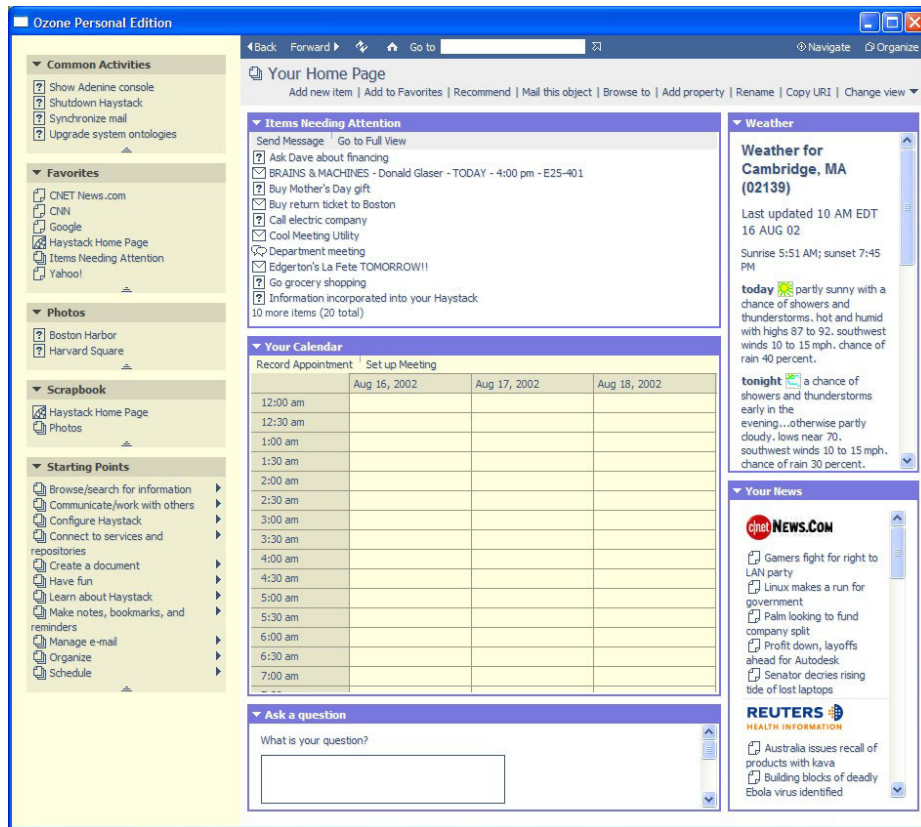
Ozone Personal Edition

Common Activities
Show Adenine console
Shutdown Haystack
Synchronize mail
Upgrade system ontologies

Favorites
CNET News.com
CNN
Google
Haystack Home Page
Items Needing Attention
Yahoo!

Photos
Boston Harbor
Harvard Square

Scrapbook
Haystack Home Page
Photos

Starting Points
Browse/search for information
Communicate/work with others
Configure Haystack
Connect to services and repositories
Create a document
Have fun
Learn about Haystack
Make notes, bookmarks, and reminders
Manage e-mail
Organize
Schedule

Back Forward Go to Navigate Organize

Your Home Page
Add new item | Add to Favorites | Recommend | Mail this object | Browse to | Add property | Rename | Copy URI | Change view

Items Needing Attention
Send Message | Go to Full View
Ask Dave about financing
BRAINS & MACHINES - Donald Glaser - TODAY - 4:00 pm - E25-401
Buy Mother's Day gift
Buy return ticket to Boston
Call electric company
Cool Meeting Utility
Department meeting
Edgerton's La Fete TOMORROW!!
Go grocery shopping
Information incorporated into your Haystack
10 more items (20 total)

Your Calendar
Record Appointment | Set up Meeting

| | Aug 16, 2002 | Aug 17, 2002 | Aug 18, 2002 |
|---|---|---|---|
| 12:00 am | | | |
| 12:30 am | | | |
| 1:00 am | | | |
| 1:30 am | | | |
| 2:00 am | | | |
| 2:30 am | | | |
| 3:00 am | | | |
| 3:30 am | | | |
| 4:00 am | | | |
| 4:30 am | | | |
| 5:00 am | | | |
| 5:30 am | | | |
| 6:00 am | | | |
| 6:30 am | | | |
| 7:00 am | | | |

Ask a question
What is your question?

Weather
Weather for Cambridge, MA (02139)
Last updated 10 AM EDT 16 AUG 02
Sunrise 5:51 AM; sunset 7:45 PM
today partly sunny with a chance of showers and thunderstorms. hot and humid with highs 87 to 92. southwest winds 10 to 15 mph. chance of rain 40 percent.
tonight a chance of showers and thunderstorms early in the evening...otherwise partly cloudy. lows near 70. southwest winds 10 to 15 mph. chance of rain 30 percent.

Your News
cnet NEWS.COM
Gamers fight for right to LAN party
Linux makes a run for government
Palm looking to fund company split
Profit down, layoffs ahead for Autodesk
Senator decries rising tide of lost laptops
REUTERS HEALTH INFORMATION
Australia issues recall of products with kava
Building blocks of deadly Ebola virus identified